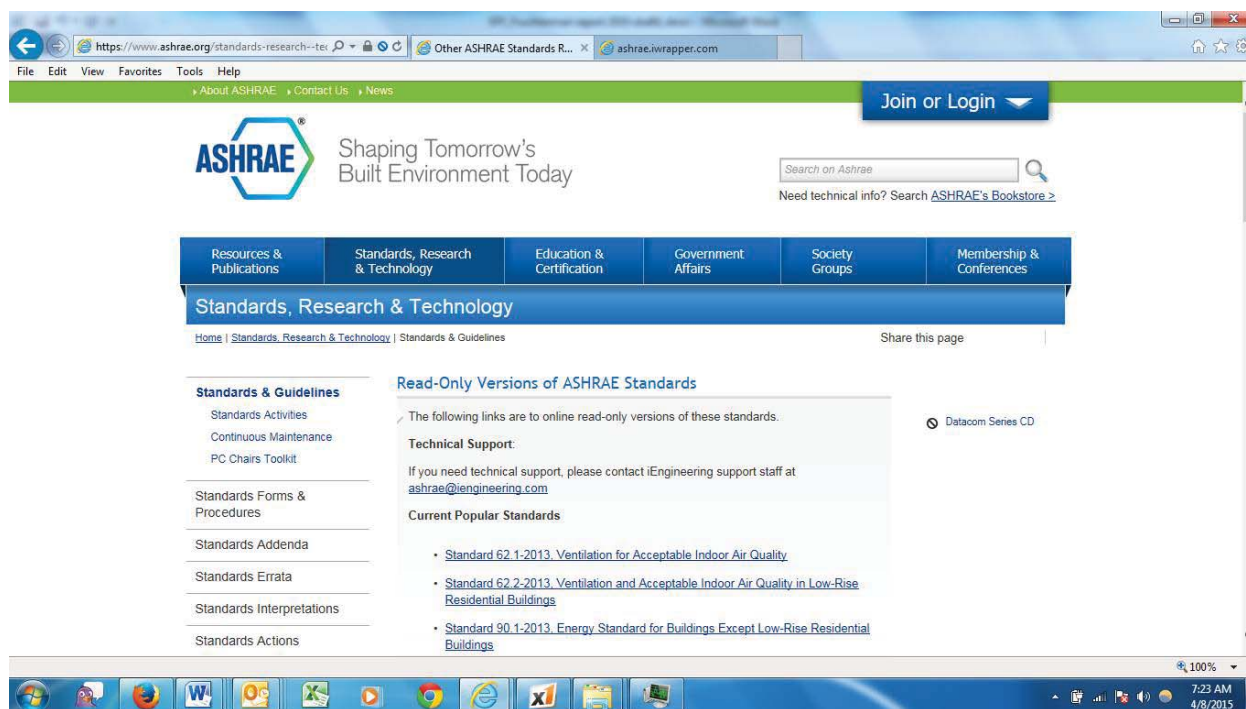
https://www.ashrae.org/standards-research--te

Other ASHRAE Standards R... ×

ashrae.iwrapper.com

File Edit View Favorites Tools Help

About ASHRAE Contact Us News

Join or Login

ASHRAE

Shaping Tomorrow's Built Environment Today

Search on Ashrae

Need technical info? Search ASHRAE's Bookstore >

Resources & Publications | Standards, Research & Technology | Education & Certification | Government Affairs | Society Groups | Membership & Conferences

Standards, Research & Technology

Home | Standards, Research & Technology | Standards & Guidelines

Share this page

Standards & Guidelines

Standards Activities

Continuous Maintenance

PC Chairs Toolkit

Standards Forms & Procedures

Standards Addenda

Standards Errata

Standards Interpretations

Standards Actions

Read-Only Versions of ASHRAE Standards

The following links are to online read-only versions of these standards.

Technical Support:

If you need technical support, please contact iEngineering support staff at ashrae@iengineering.com

Current Popular Standards

- Standard 62.1-2013, Ventilation for Acceptable Indoor Air Quality
- Standard 62.2-2013, Ventilation and Acceptable Indoor Air Quality in Low-Rise Residential Buildings
- Standard 90.1-2013, Energy Standard for Buildings Except Low-Rise Residential Buildings

Datacom Series CD

100%

7:23 AM
4/8/2015